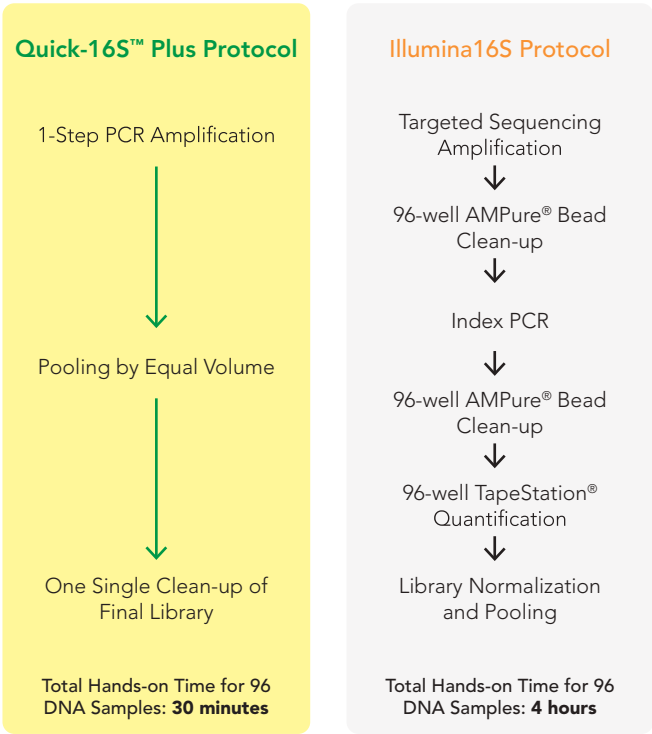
Quick-16S™ Plus Protocol

1-Step PCR Amplification

Pooling by Equal Volume

One Single Clean-up of Final Library

Total Hands-on Time for 96 DNA Samples: **30 minutes**

Illumina16S Protocol

Targeted Sequencing Amplification

96-well AMPure® Bead Clean-up

Index PCR

96-well AMPure® Bead Clean-up

96-well TapeStation® Quantification

Library Normalization and Pooling

Total Hands-on Time for 96 DNA Samples: **4 hours**